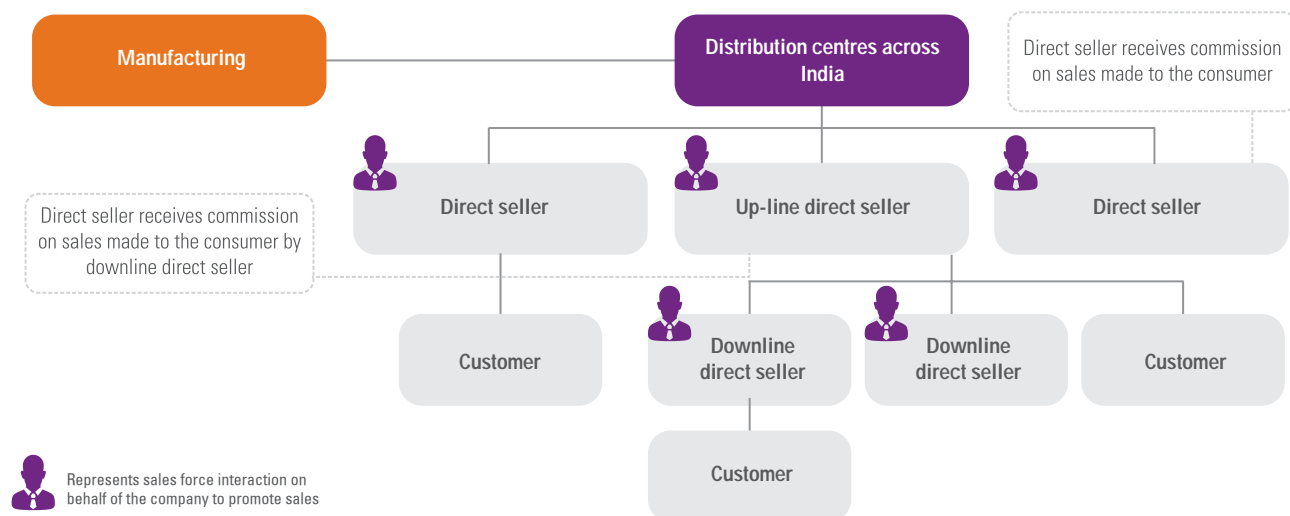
Manufacturing

Distribution centres across India

Direct seller receives commission on sales made to the consumer

Direct seller

Up-line direct seller

Direct seller

Direct seller receives commission on sales made to the consumer by downline direct seller

Customer

Downline direct seller

Downline direct seller

Customer

Customer

Represents sales force interaction on behalf of the company to promote sales